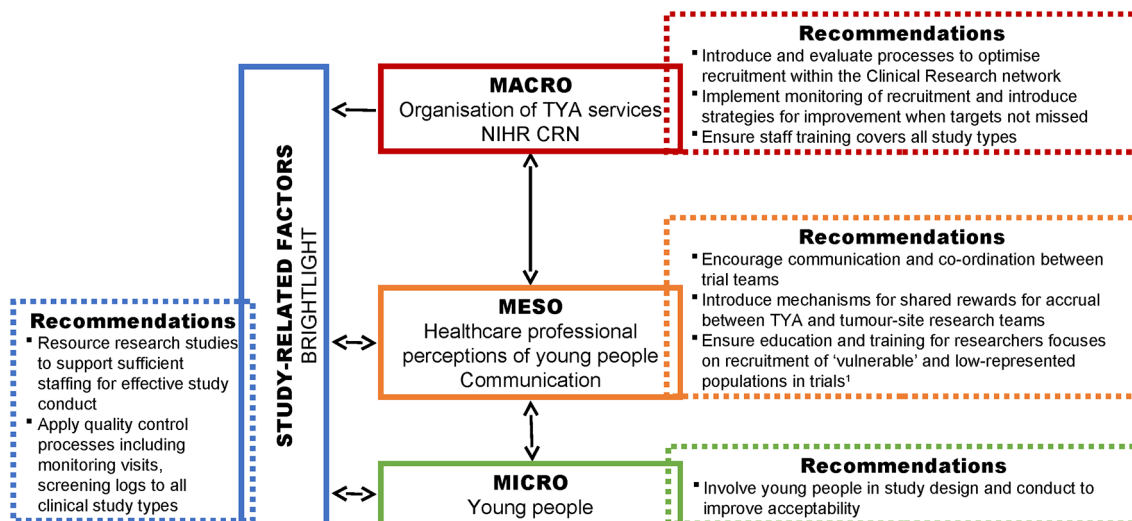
Recommendations
- Introduce and evaluate processes to optimise recruitment within the Clinical Research network
- Implement monitoring of recruitment and introduce strategies for improvement when targets not missed
- Ensure staff training covers all study types

MACRO
Organisation of TYA services
NIHR CRN

STUDY-RELATED FACTORS
BRIGHTLIGHT

Recommendations
- Encourage communication and co-ordination between trial teams
- Introduce mechanisms for shared rewards for accrual between TYA and tumour-site research teams
- Ensure education and training for researchers focuses on recruitment of 'vulnerable' and low-represented populations in trials¹

MESO
Healthcare professional perceptions of young people
Communication

Recommendations
- Resource research studies to support sufficient staffing for effective study conduct
- Apply quality control processes including monitoring visits, screening logs to all clinical study types

MICRO
Young people

Recommendations
- Involve young people in study design and conduct to improve acceptability